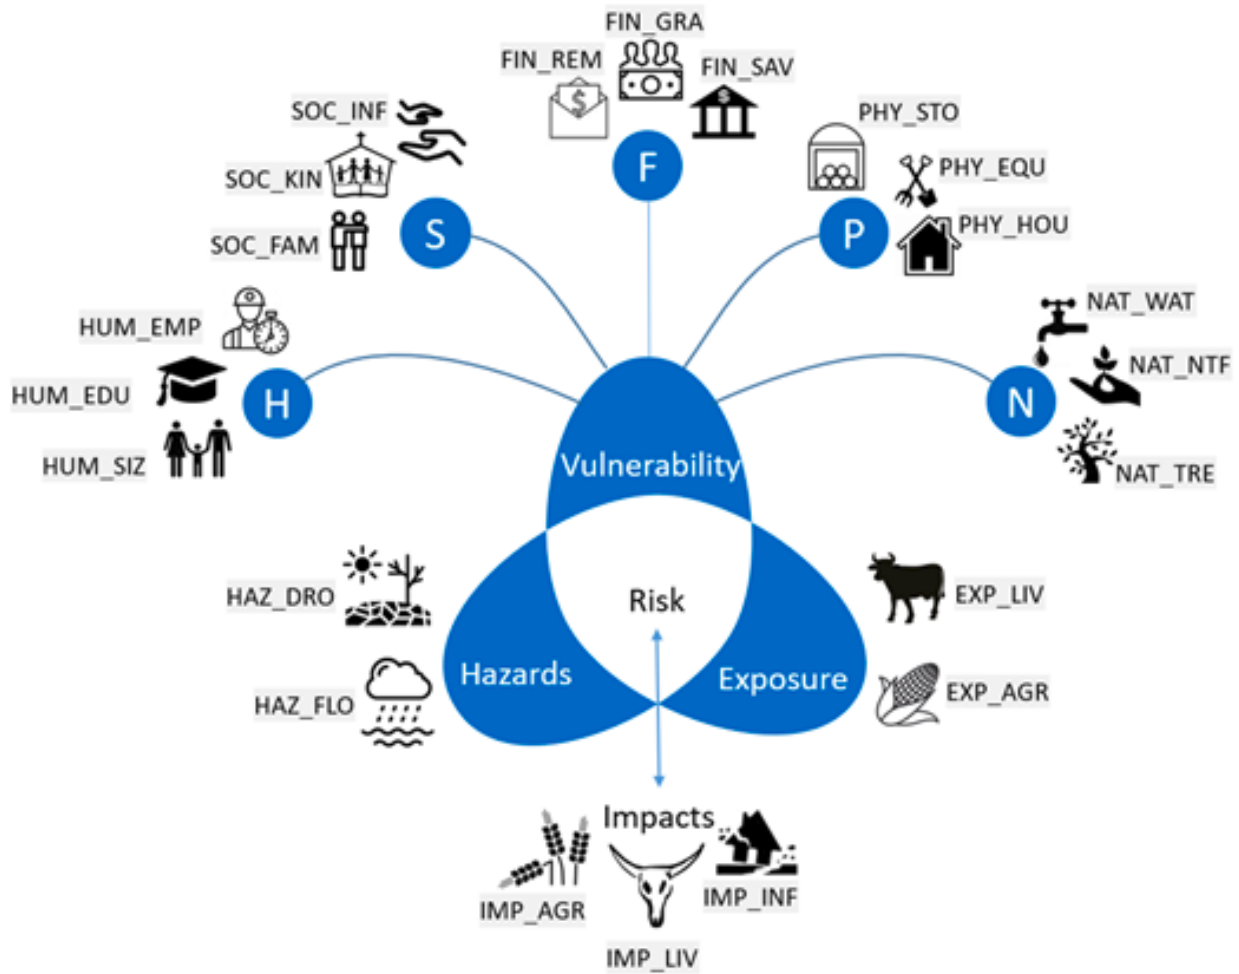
FIN_GRA
FIN_REM
FIN_SAV
SOC_INF
PHY_STO
SOC_KIN
F
PHY_EQU
S
P
PHY_HOU
SOC_FAM
NAT_WAT
HUM_EMP
NAT_NTF
HUM_EDU
H
N
HUM_SIZ
Vulnerability
NAT_TRE
HAZ_DRO
EXP_LIV
Risk
Hazards
Exposure
HAZ_FLO
EXP_AGR
Impacts
IMP_INF
IMP_AGR
IMP_LIV